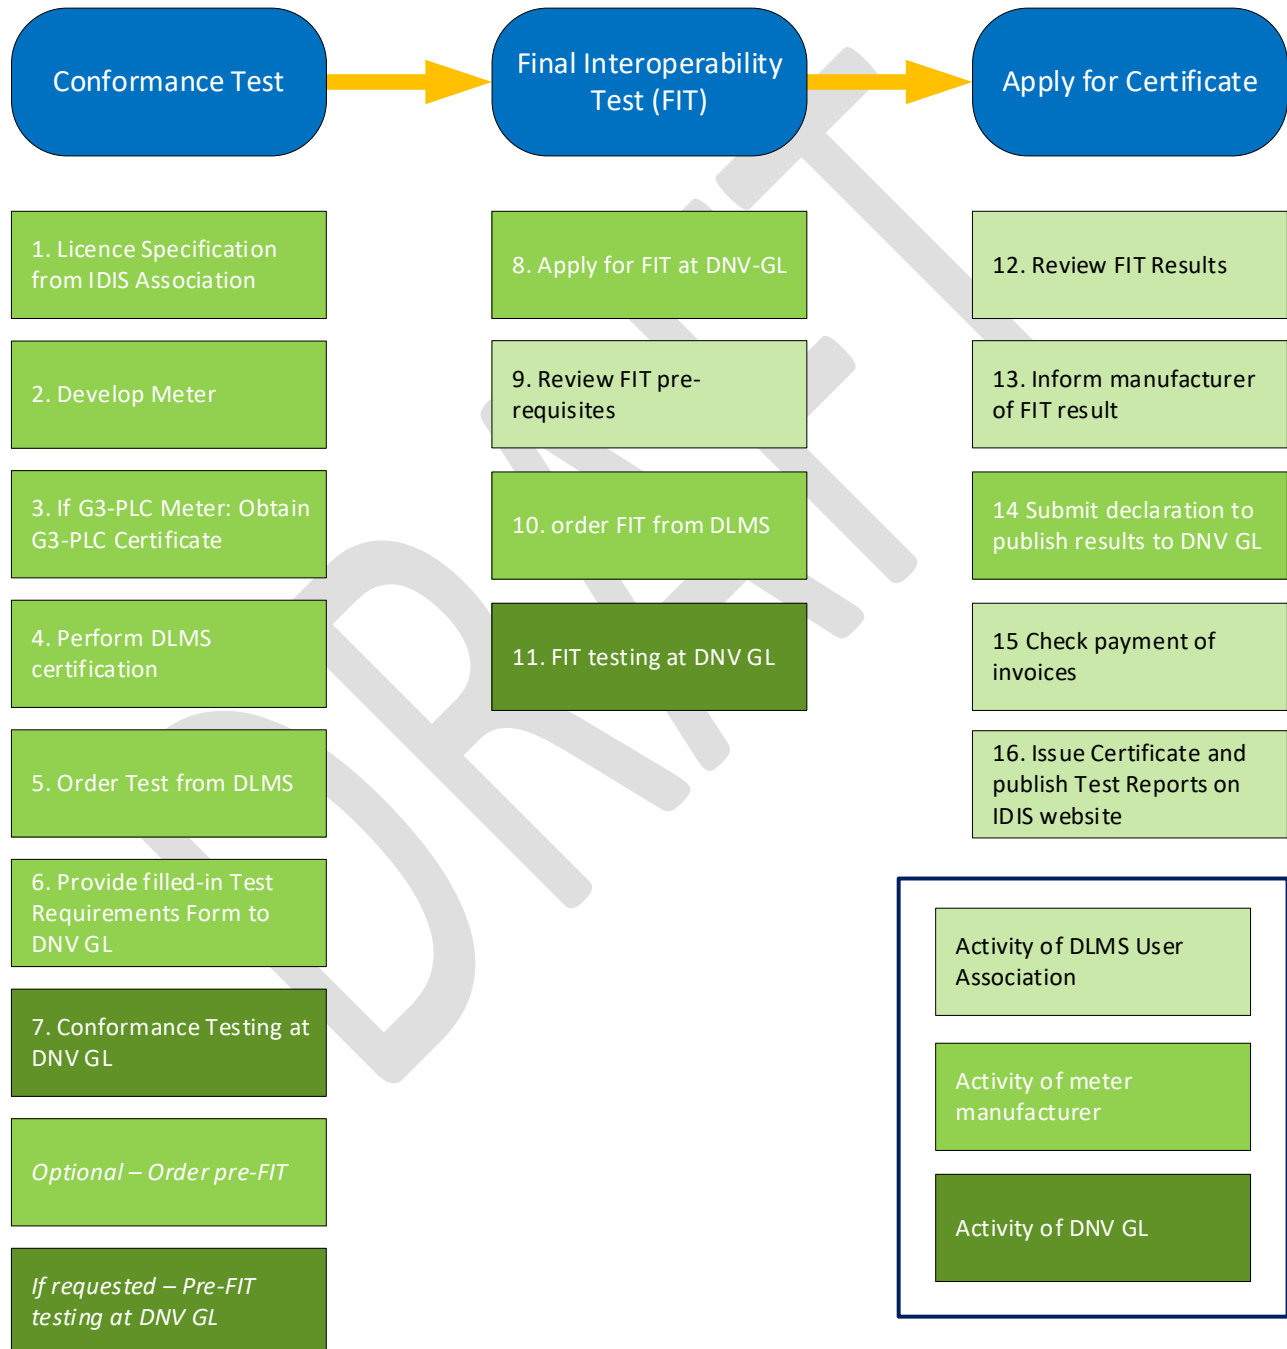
Conformance Test

Final Interoperability Test (FIT)

Apply for Certificate

1. Licence Specification from IDIS Association

2. Develop Meter

3. If G3-PLC Meter: Obtain G3-PLC Certificate

4. Perform DLMS certification

5. Order Test from DLMS

6. Provide filled-in Test Requirements Form to DNV GL

7. Conformance Testing at DNV GL

*Optional – Order pre-FIT*

*If requested – Pre-FIT testing at DNV GL*

8. Apply for FIT at DNV-GL

9. Review FIT pre-requisites

10. order FIT from DLMS

11. FIT testing at DNV GL

12. Review FIT Results

13. Inform manufacturer of FIT result

14 Submit declaration to publish results to DNV GL

15 Check payment of invoices

16. Issue Certificate and publish Test Reports on IDIS website

Activity of DLMS User Association

Activity of meter manufacturer

Activity of DNV GL

DRAFT